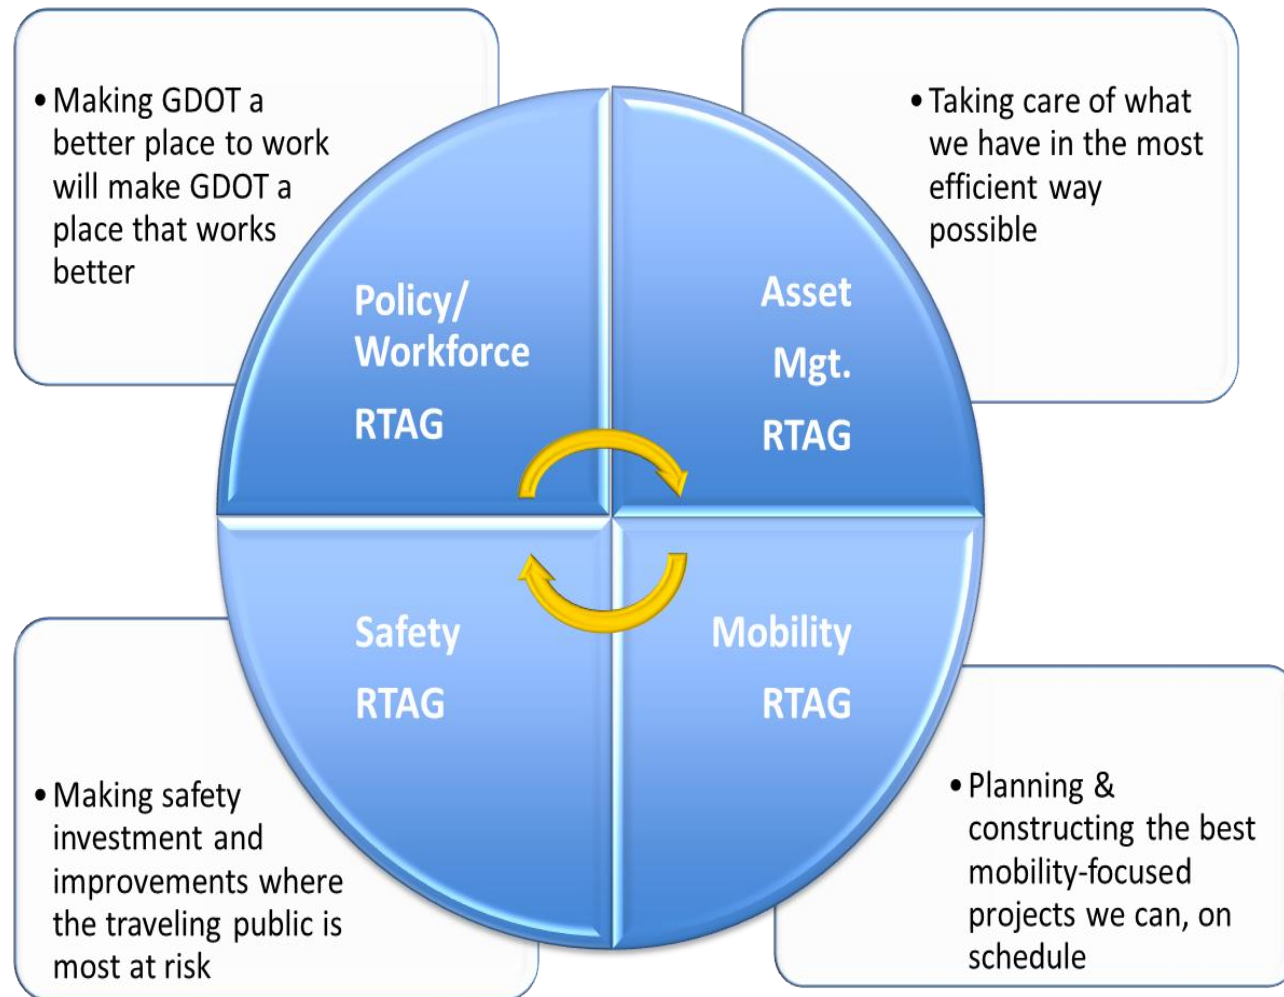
• Making GDOT a better place to work will make GDOT a place that works better

• Taking care of what we have in the most efficient way possible

Policy/ Workforce RTAG

Asset Mgt. RTAG

Safety RTAG

Mobility RTAG

• Making safety investment and improvements where the traveling public is most at risk

• Planning & constructing the best mobility-focused projects we can, on schedule